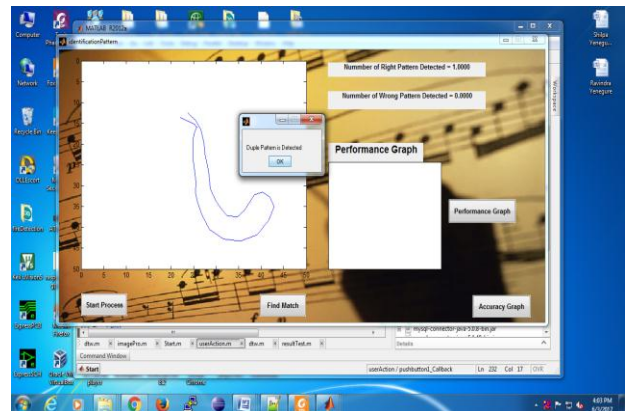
Computer
Network
Recycle Bin
Shilpa Venegurkar
Ravindra Venegure
MATLAB R2012a
IdentificationPattern
Nummber of Right Pattern Detected = 1.0000
Nummber of Wrong Pattern Detected = 0.0000
Duple Pattern is Detected
OK
Performance Graph
Performance Graph
0
5
10
15
20
25
30
35
40
45
50
Start Process
Find Match
Accuracy Graph
Workspace
mysql-connector-java-5.0.8-bin.jar
Details
dtw.m
imagePro.m
Start.m
userAction.m
dtw.m
resultTest.m
Command Window
Start
userAction / pushbutton1_Callback
Ln 232
Col 17
OVR
4:03 PM
6/5/2017